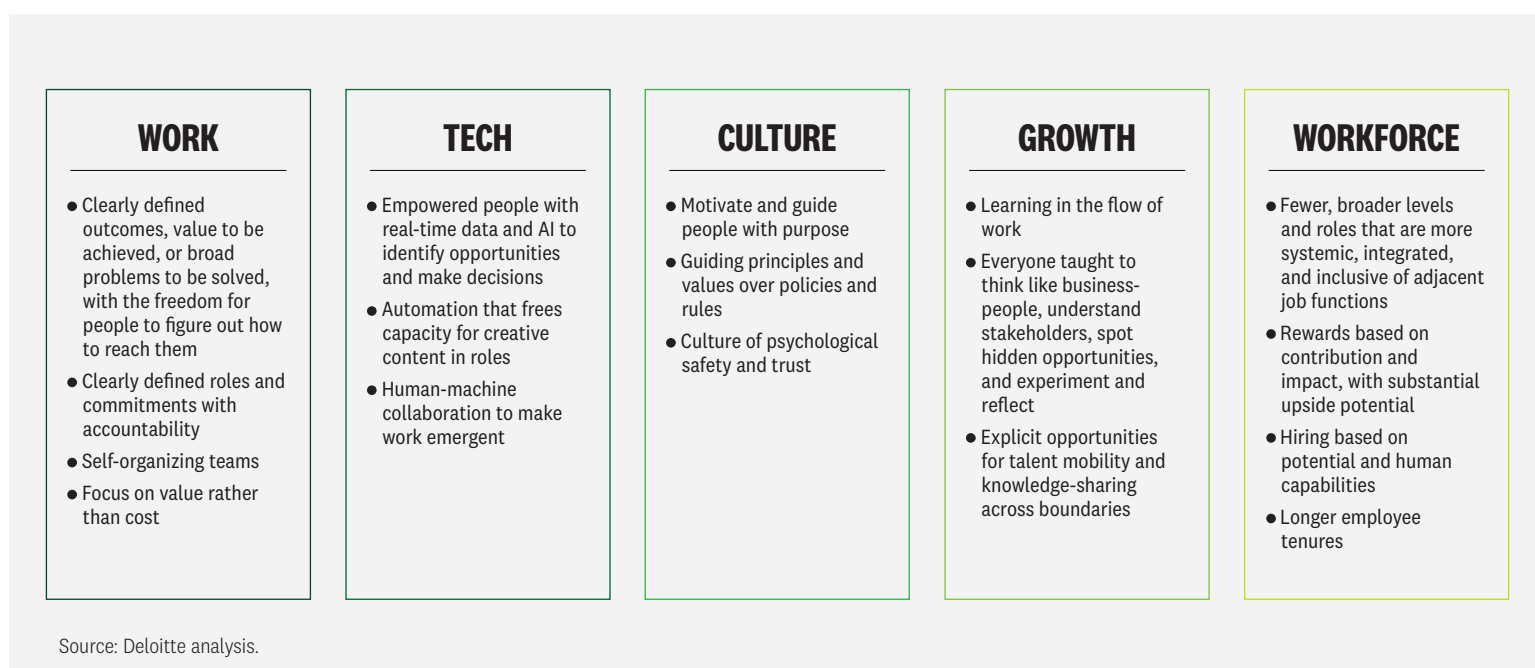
WORK

- Clearly defined outcomes, value to be achieved, or broad problems to be solved, with the freedom for people to figure out how to reach them
- Clearly defined roles and commitments with accountability
- Self-organizing teams
- Focus on value rather than cost

TECH

- Empowered people with real-time data and AI to identify opportunities and make decisions
- Automation that frees capacity for creative content in roles
- Human-machine collaboration to make work emergent

CULTURE

- Motivate and guide people with purpose
- Guiding principles and values over policies and rules
- Culture of psychological safety and trust

GROWTH

- Learning in the flow of work
- Everyone taught to think like business-people, understand stakeholders, spot hidden opportunities, and experiment and reflect
- Explicit opportunities for talent mobility and knowledge-sharing across boundaries

WORKFORCE

- Fewer, broader levels and roles that are more systemic, integrated, and inclusive of adjacent job functions
- Rewards based on contribution and impact, with substantial upside potential
- Hiring based on potential and human capabilities
- Longer employee tenures

Source: Deloitte analysis.